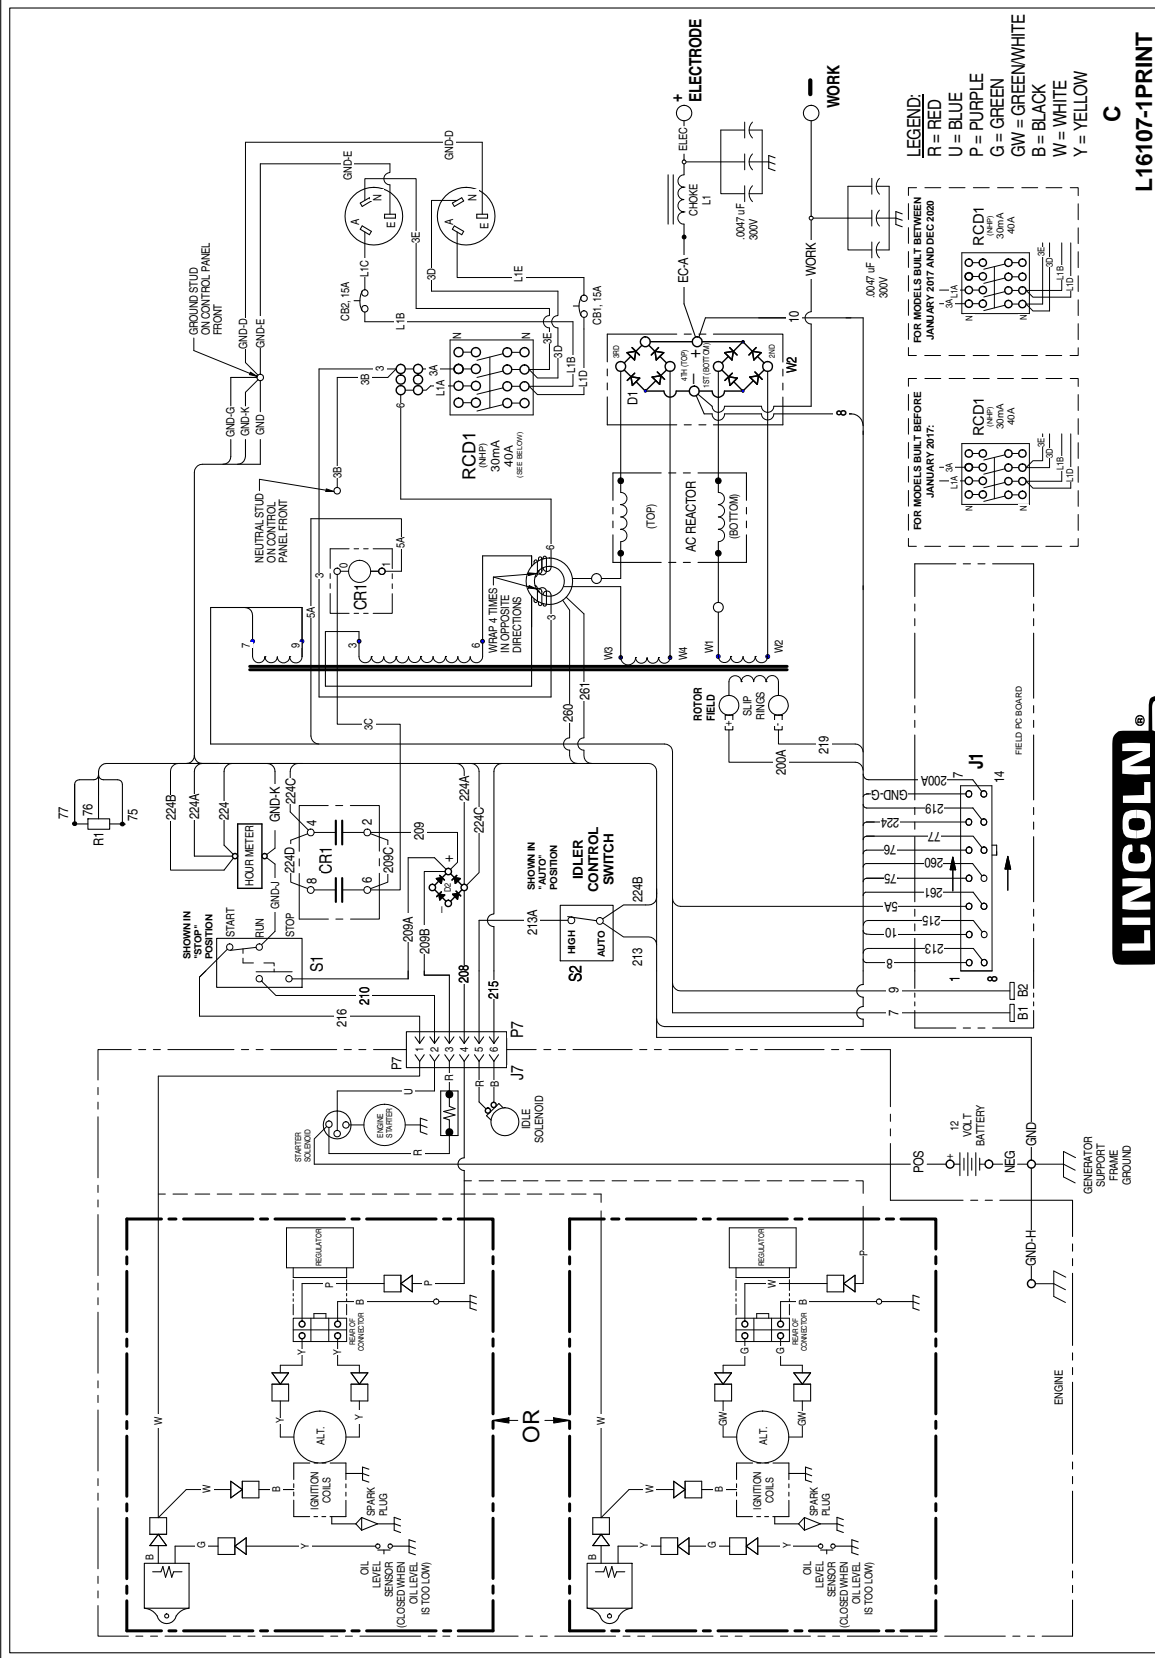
ELECTRODE
WORK
LEGEND:
R = RED
U = BLUE
P = PURPLE
G = GREEN
GW = GREEN/WHITE
B = BLACK
W = WHITE
Y = YELLOW

C
L16107-1PRINT

GROUND STUD ON CONTROL PANEL FRONT
NEUTRAL STUD ON CONTROL PANEL FRONT
GND-G GND-K GND GND-D GND-E
CB2, 15A CB1, 15A
L1C L1B L1E L1D 3D 3E 3B 3A L1A
RCD1 (NHP) 30mA 40A (SEE BELOW)
CR1
WRAP 4 TIMES IN OPPOSITE DIRECTIONS
CHOKE L1
.0047 uF 300V
EC-A ELEC WORK 10 8
D1 W2
3RD 4TH (TOP) 1ST (BOTTOM) 2ND
AC REACTOR (TOP) (BOTTOM)
W3 W4 W1 W2
ROTOR FIELD
SLIP RINGS
200A 219
260 261 3C 5A

FOR MODELS BUILT BEFORE JANUARY 2017:
RCD1 (NHP) 30mA 40A

FOR MODELS BUILT BETWEEN JANUARY 2017 AND DEC 2020
RCD1 (NHP) 30mA 40A

R1 77 76 75
224B 224A 224 GND-K 224C
HOUR METER
GND-J 224D
CR1 4 2 8 6 209 209C
D2
SHOWN IN "STOP" POSITION
START RUN STOP
S1
209A 209B
SHOWN IN "AUTO" POSITION
IDLER CONTROL SWITCH
HIGH AUTO
S2
213A 213 224B
210 216 208 215
P7 J7
J1
200A GND-G 219 224 77 76 260 75 261 5A 215 10 213 8
1 7 8 14
B1 B2 9 7
FIELD PC BOARD

STARTER SOLENOID
ENGINE STARTER
IDLE SOLENOID
12 VOLT BATTERY
POS NEG GND
GENERATOR SUPPORT FRAME GROUND
GND-H
ENGINE

REGULATOR
REAR OF CONNECTOR
ALT.
IGNITION COILS
SPARK PLUG
OIL LEVEL SENSOR (CLOSED WHEN OIL LEVEL IS TOO LOW)
OR
REGULATOR
REAR OF CONNECTOR
ALT.
IGNITION COILS
SPARK PLUG
OIL LEVEL SENSOR (CLOSED WHEN OIL LEVEL IS TOO LOW)

LINCOLN®